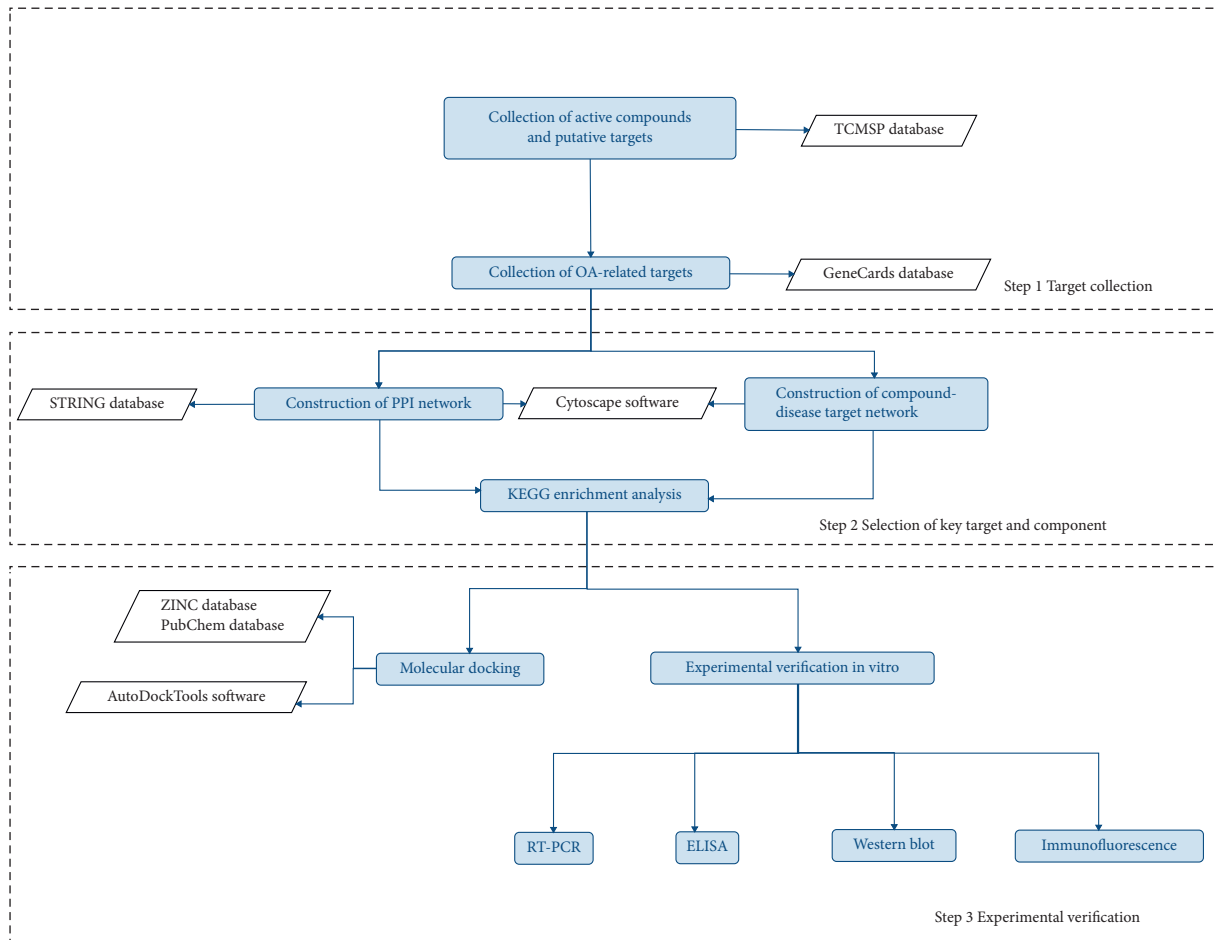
Collection of active compounds and putative targets

TCMSP database

Collection of OA-related targets

GeneCards database

Step 1 Target collection

STRING database

Construction of PPI network

Cytoscape software

Construction of compound-disease target network

KEGG enrichment analysis

Step 2 Selection of key target and component

ZINC database
PubChem database

Molecular docking

AutoDockTools software

Experimental verification in vitro

RT-PCR

ELISA

Western blot

Immunofluorescence

Step 3 Experimental verification